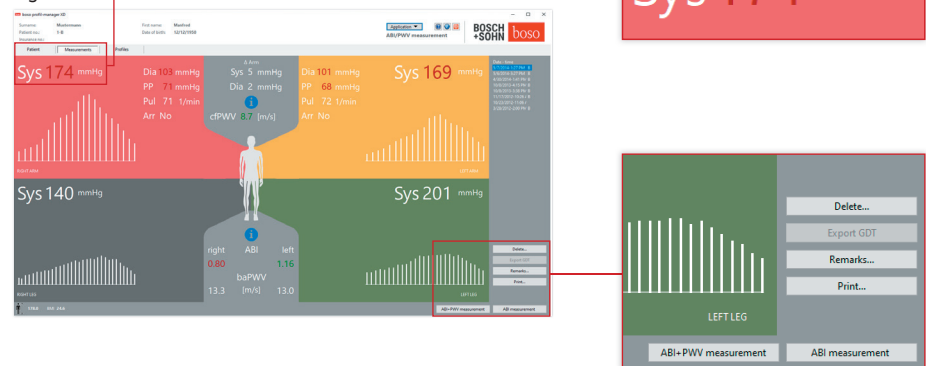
boso profil-manager XD

Surname: Mustermann
Patient no.: 1-8
Insurance no.:
First name: Manfred
Date of birth: 12/12/1950

Application ▼
ABI/PWV measurement
BOSCH +SOHN boso

Patient | Measurements | Profiles

Sys 174 mmHg
Dia 103 mmHg
PP 71 mmHg
Pul 71 1/min
Arr No
RIGHT ARM

Δ Arm
Sys 5 mmHg
Dia 2 mmHg
i
cfPWV 8.7 [m/s]

Dia 101 mmHg
PP 68 mmHg
Pul 72 1/min
Arr No
Sys 169 mmHg
LEFT ARM

Date - time

Sys 140 mmHg
RIGHT LEG

i
right ABI left
0.80 1.16
baPWV
13.3 [m/s] 13.0

Sys 201 mmHg
LEFT LEG

Delete...
Export GDT
Remarks...
Print...

ABI+PWV measurement
ABI measurement

Sys 174

Delete...
Export GDT
Remarks...
Print...
LEFT LEG
ABI+PWV measurement
ABI measurement